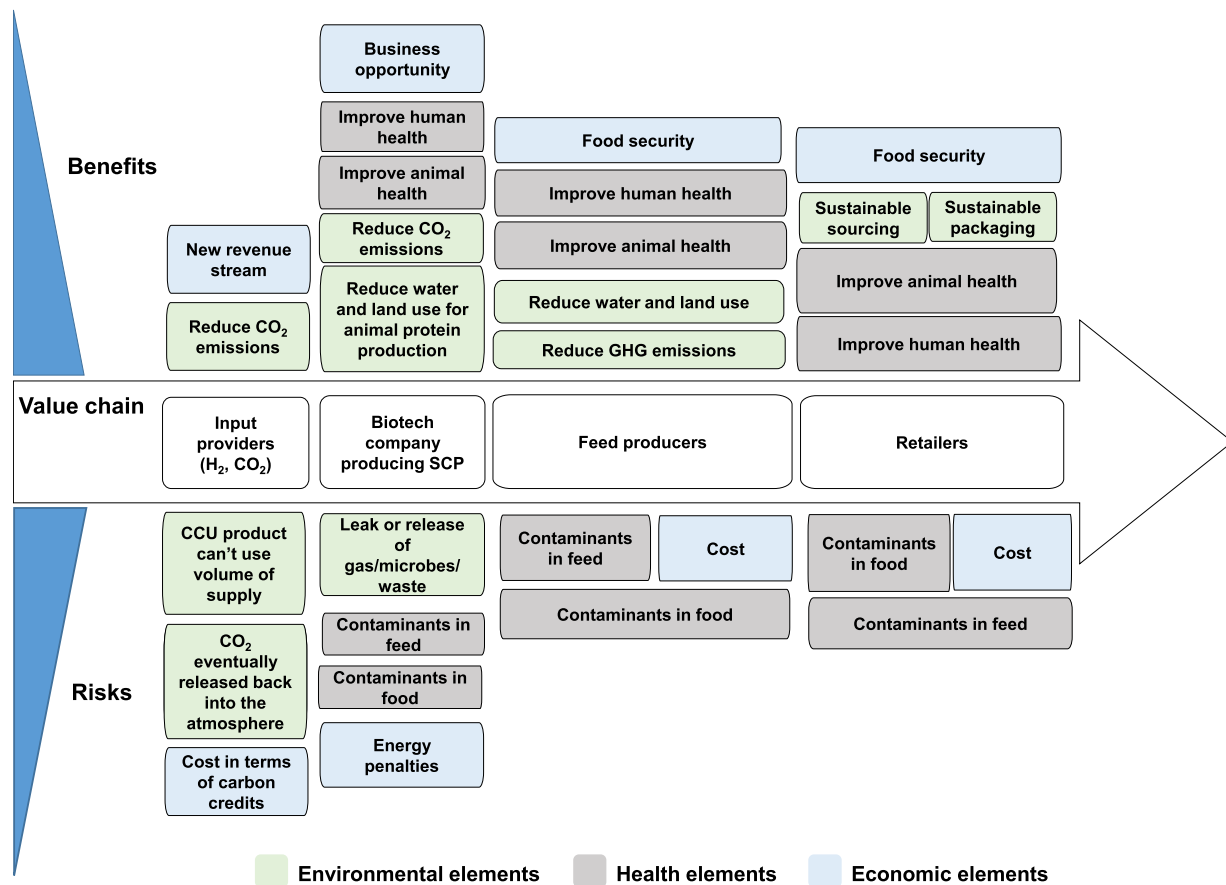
Benefits

New revenue stream

Reduce $CO_2$ emissions

Business opportunity

Improve human health

Improve animal health

Reduce $CO_2$ emissions

Reduce water and land use for animal protein production

Food security

Improve human health

Improve animal health

Reduce water and land use

Reduce GHG emissions

Food security

Sustainable sourcing

Sustainable packaging

Improve animal health

Improve human health

Value chain

Input providers ($H_2$, $CO_2$)

Biotech company producing SCP

Feed producers

Retailers

Risks

CCU product can't use volume of supply

$CO_2$ eventually released back into the atmosphere

Cost in terms of carbon credits

Leak or release of gas/microbes/ waste

Contaminants in feed

Contaminants in food

Energy penalties

Contaminants in feed

Cost

Contaminants in food

Contaminants in food

Cost

Contaminants in feed

Environmental elements

Health elements

Economic elements